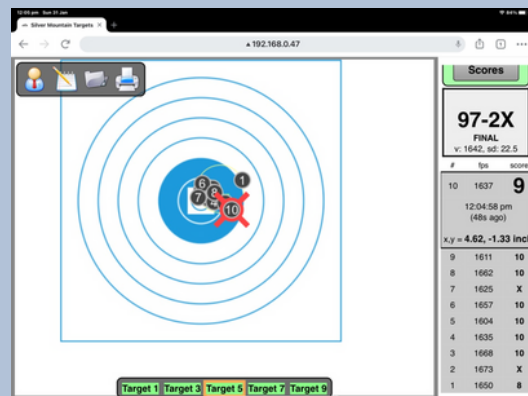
12:05 pm Sun 31 Jan
Silver Mountain Targets
192.168.0.47

Scores

97-2X
FINAL
v: 1642, sd: 22.5

| # | fps | score |
|---|---|---|
| 10 | 1637 | 9 |

12:04:58 pm
(48s ago)

x,y = 4.62, -1.33 inch

| # | fps | score |
|---|---|---|
| 9 | 1611 | 10 |
| 8 | 1662 | 10 |
| 7 | 1625 | X |
| 6 | 1657 | 10 |
| 5 | 1604 | 10 |
| 4 | 1635 | 10 |
| 3 | 1668 | 10 |
| 2 | 1673 | X |
| 1 | 1650 | 8 |

1 6 8 7 2 10

Target 1 Target 3 Target 5 Target 7 Target 9